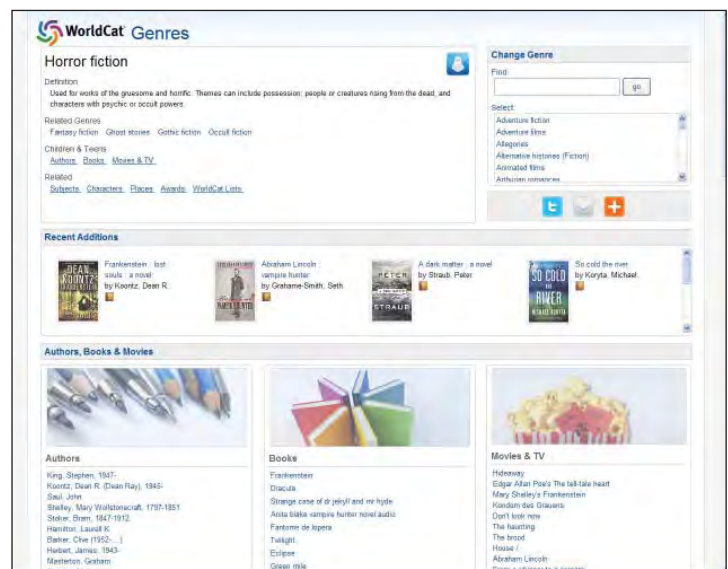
WorldCat Genres

Horror fiction

Definition
Used for works of the gruesome and horrific. Themes can include possession; people or creatures rising from the dead, and characters with psychic or occult powers.

Related Genres
Fantasy fiction Ghost stories Gothic fiction Occult fiction

Children & Teens
Authors Books Movies & TV

Related
Subjects Characters Places Awards WorldCat Lists

Change Genre
Find
go
Select
Adventure fiction
Adventure films
Allegories
Alternative histories (Fiction)
Animated films
Arthurian romances

Recent Additions

Frankenstein : lost souls : a novel
by Koontz, Dean R.

Abraham Lincoln : vampire hunter
by Grahame-Smith, Seth.

A dark matter : a novel
by Straub, Peter.

So cold the river
by Koryta, Michael.

DEAN KOONTZ
PETER STRAUB
SO COLD THE RIVER
MICHAEL KORYTA

Authors, Books & Movies

Authors
King, Stephen, 1947-
Koontz, Dean R. (Dean Ray), 1945-
Saul, John
Shelley, Mary Wollstonecraft, 1797-1851
Stoker, Bram, 1847-1912
Hamilton, Laurell K.
Barker, Clive (1952-....)
Herbert, James, 1943-
Masterton, Graham

Books
Frankenstein
Dracula
Strange case of dr jekyll and mr hyde
Anita blake vampire hunter novel audio
Fantome de lopera
Twilight
Eclipse
Green mile

Movies & TV
Hideaway
Edgar Allan Poe's The tell-tale heart
Mary Shelley's Frankenstein
Kondom des Grauens
Don't look now
The haunting
The brood
House !
Abraham Lincoln
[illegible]